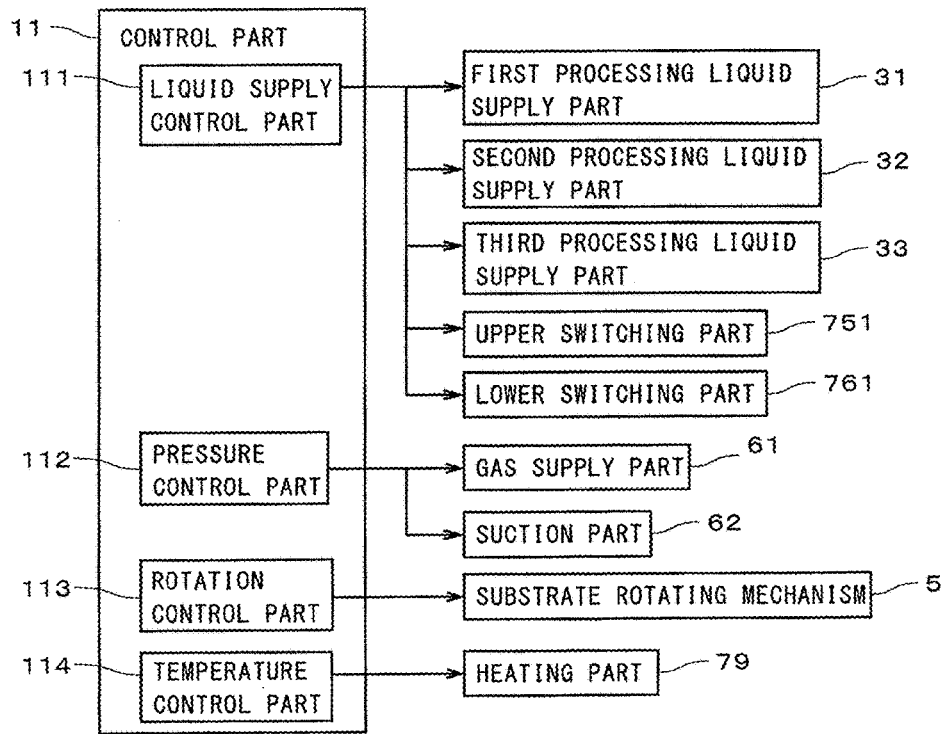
11
CONTROL PART
111
LIQUID SUPPLY CONTROL PART
FIRST PROCESSING LIQUID SUPPLY PART
31
SECOND PROCESSING LIQUID SUPPLY PART
32
THIRD PROCESSING LIQUID SUPPLY PART
33
UPPER SWITCHING PART
751
LOWER SWITCHING PART
761
112
PRESSURE CONTROL PART
GAS SUPPLY PART
61
SUCTION PART
62
113
ROTATION CONTROL PART
SUBSTRATE ROTATING MECHANISM
5
114
TEMPERATURE CONTROL PART
HEATING PART
79